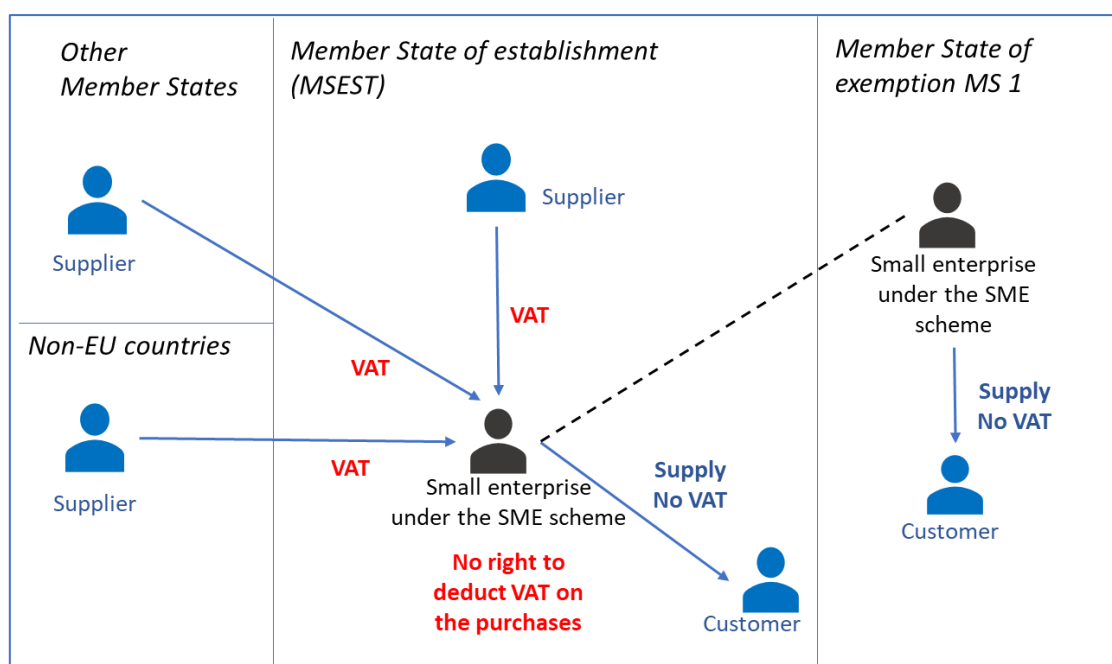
Other Member States

Supplier

Non-EU countries

Supplier

Member State of establishment (MSEST)

Supplier

VAT

VAT

VAT

Small enterprise under the SME scheme

No right to deduct VAT on the purchases

Supply No VAT

Customer

Member State of exemption MS 1

Small enterprise under the SME scheme

Supply No VAT

Customer